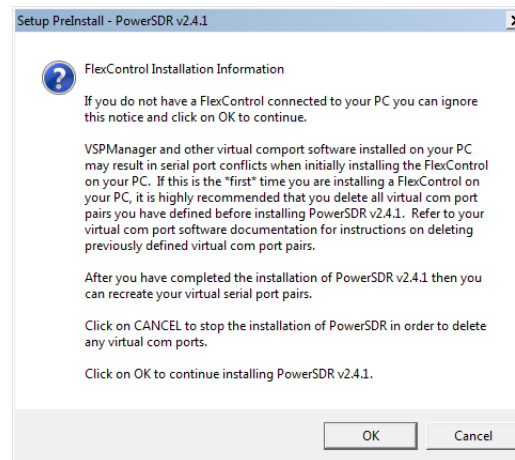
Setup PreInstall - PowerSDR v2.4.1

FlexControl Installation Information

If you do not have a FlexControl connected to your PC you can ignore this notice and click on OK to continue.

VSPManager and other virtual comport software installed on your PC may result in serial port conflicts when initially installing the FlexControl on your PC. If this is the *first* time you are installing a FlexControl on your PC, it is highly recommended that you delete all virtual com port pairs you have defined before installing PowerSDR v2.4.1. Refer to your virtual com port software documentation for instructions on deleting previously defined virtual com port pairs.

After you have completed the installation of PowerSDR v2.4.1 then you can recreate your virtual serial port pairs.

Click on CANCEL to stop the installation of PowerSDR in order to delete any virtual com ports.

Click on OK to continue installing PowerSDR v2.4.1.

OK

Cancel